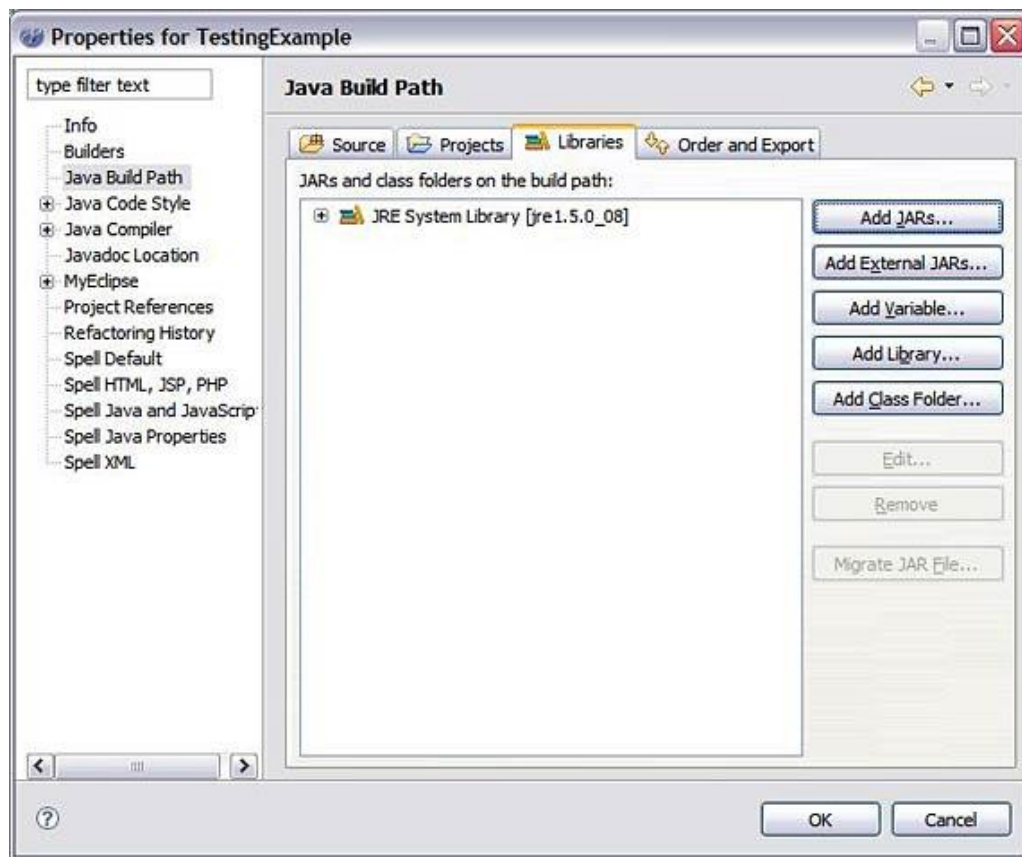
Properties for TestingExample

type filter text

Info
Builders
Java Build Path
Java Code Style
Java Compiler
Javadoc Location
MyEclipse
Project References
Refactoring History
Spell Default
Spell HTML, JSP, PHP
Spell Java and JavaScrip
Spell Java Properties
Spell XML

Java Build Path

Source
Projects
Libraries
Order and Export

JARs and class folders on the build path:

JRE System Library [jre1.5.0_08]

Add JARs...
Add External JARs...
Add Variable...
Add Library...
Add Class Folder...
Edit...
Remove
Migrate JAR File...

OK
Cancel